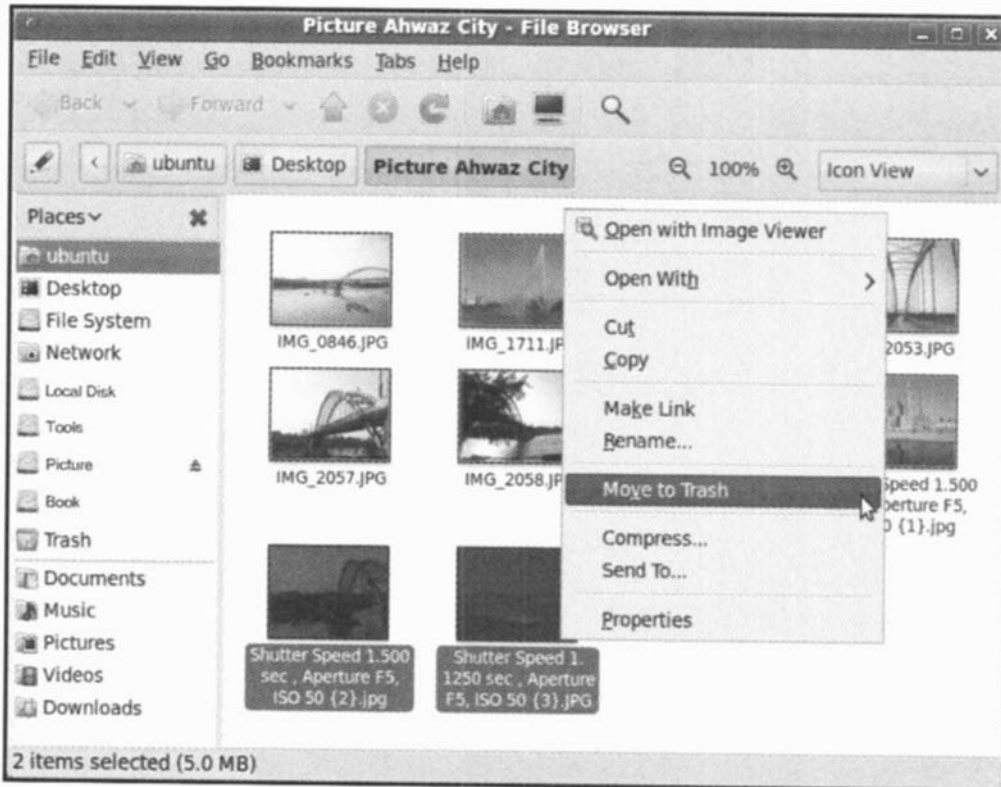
Picture Ahwaz City - File Browser

File Edit View Go Bookmarks Tabs Help

Back Forward

ubuntu Desktop Picture Ahwaz City 100% Icon View

Places

ubuntu
Desktop
File System
Network
Local Disk
Tools
Picture
Book
Trash
Documents
Music
Pictures
Videos
Downloads

IMG_0846.JPG
IMG_1711.JP
2053.JPG
IMG_2057.JPG
IMG_2058.JP
Speed 1.500 perture F5, 0 {1}.jpg
Shutter Speed 1.500 sec , Aperture F5, ISO 50 {2}.jpg
Shutter Speed 1. 1250 sec , Aperture F5, ISO 50 {3}.JPG

Open with Image Viewer
Open With
Cut
Copy
Make Link
Rename...
Move to Trash
Compress...
Send To...
Properties

2 items selected (5.0 MB)